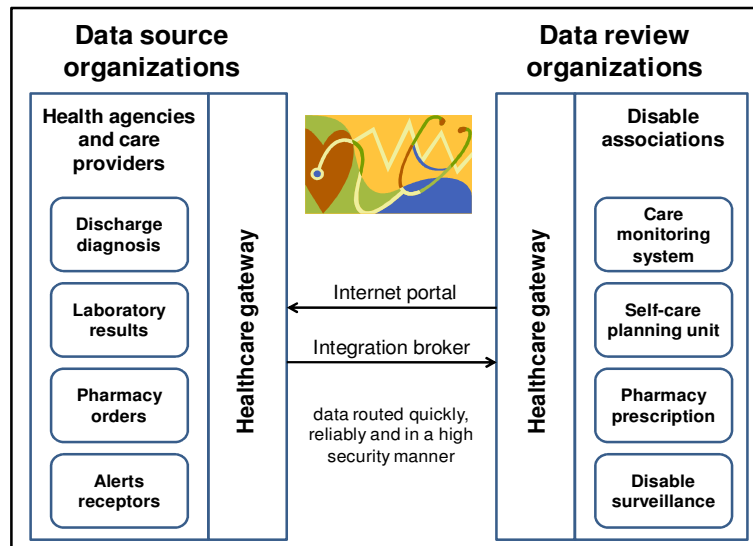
Data source organizations

Health agencies and care providers

Discharge diagnosis

Laboratory results

Pharmacy orders

Alerts receptors

Healthcare gateway

Internet portal

Integration broker

data routed quickly, reliably and in a high security manner

Data review organizations

Healthcare gateway

Disable associations

Care monitoring system

Self-care planning unit

Pharmacy prescription

Disable surveillance